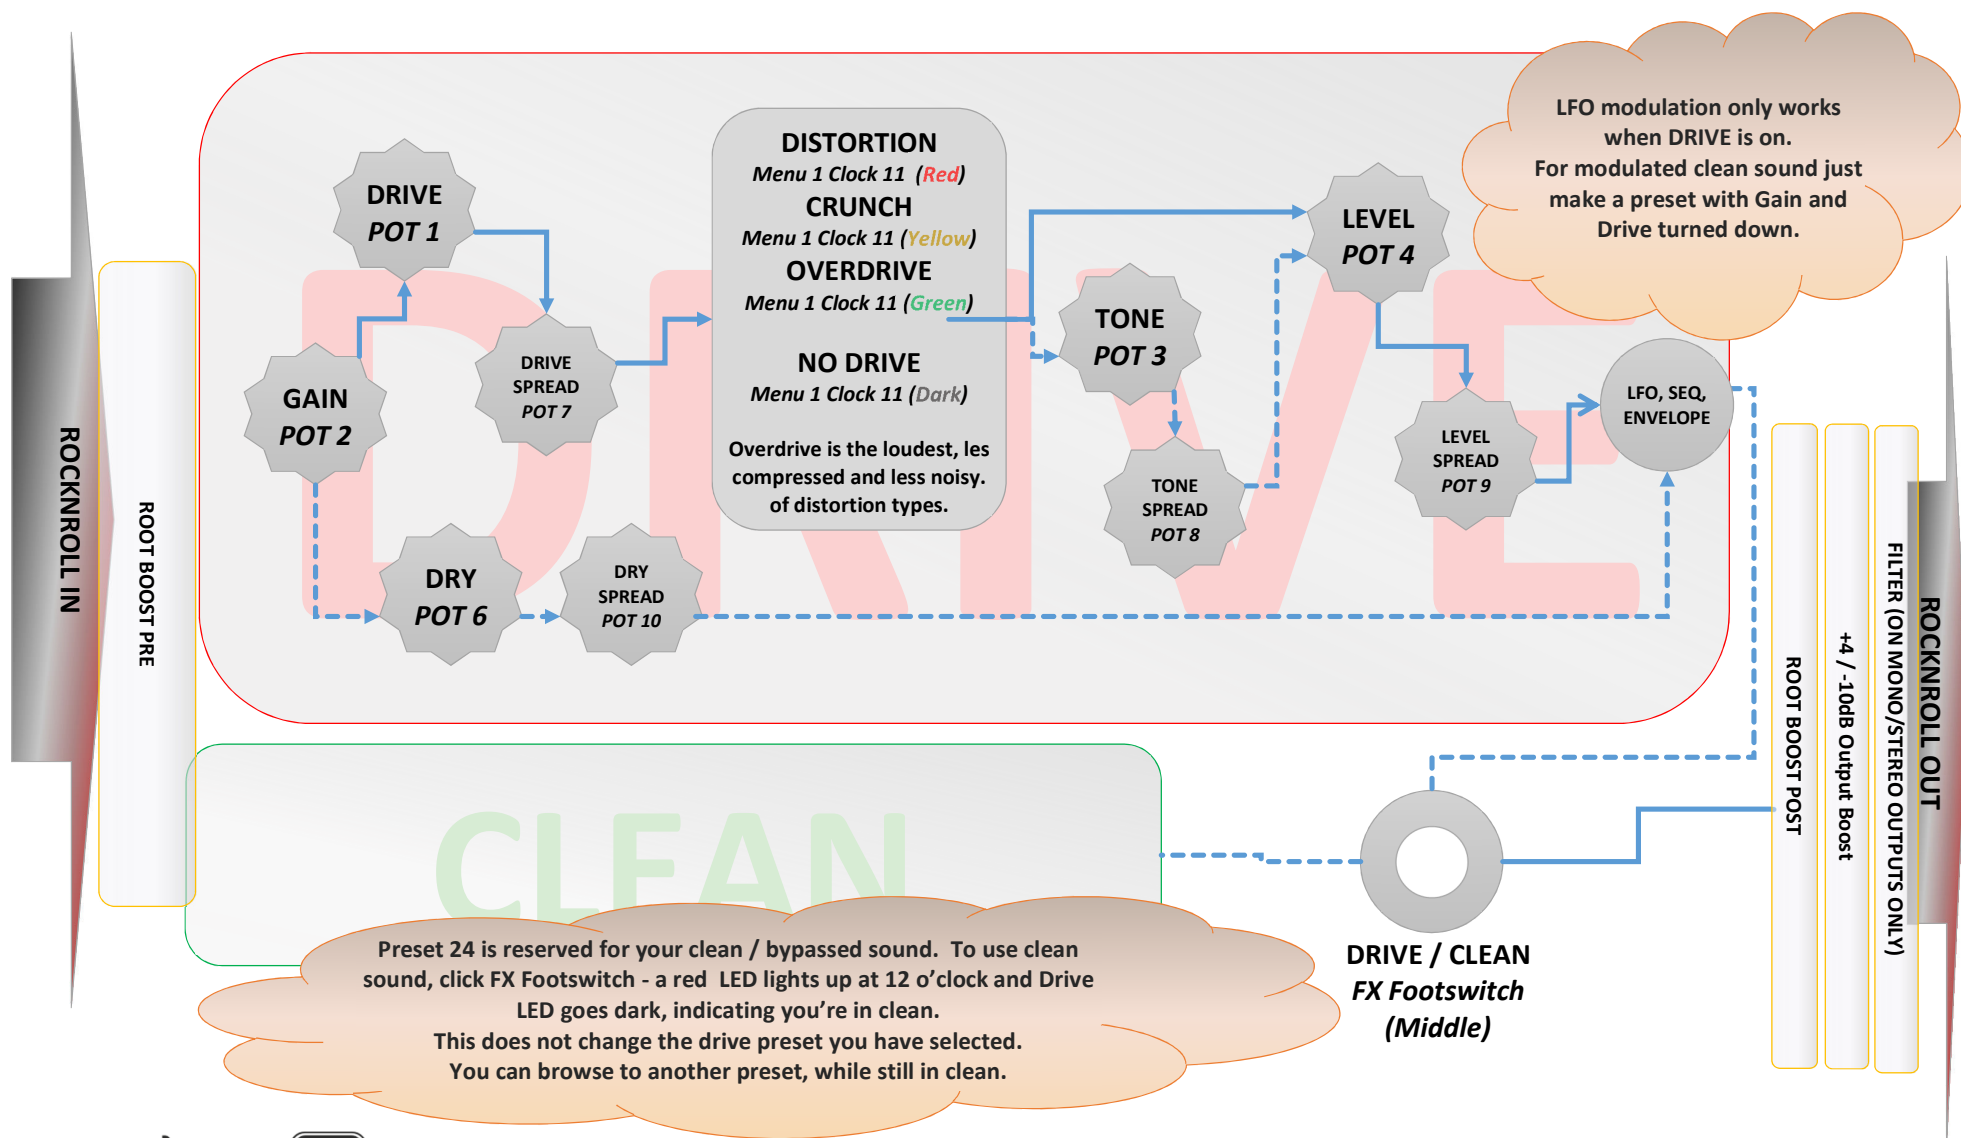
ROCKNROLL IN

ROOT BOOST PRE

DRIVE
POT 1

GAIN
POT 2

DRIVE SPREAD
POT 7

DISTORTION
Menu 1 Clock 11 (Red)
CRUNCH
Menu 1 Clock 11 (Yellow)
OVERDRIVE
Menu 1 Clock 11 (Green)

NO DRIVE
Menu 1 Clock 11 (Dark)

Overdrive is the loudest, les compressed and less noisy. of distortion types.

TONE
POT 3

TONE SPREAD
POT 8

LEVEL
POT 4

LEVEL SPREAD
POT 9

LFO, SEQ, ENVELOPE

LFO modulation only works when DRIVE is on.
For modulated clean sound just make a preset with Gain and Drive turned down.

DRIVE

DRY
POT 6

DRY SPREAD
POT 10

CLEAN

Preset 24 is reserved for your clean / bypassed sound. To use clean sound, click FX Footswitch - a red LED lights up at 12 o'clock and Drive LED goes dark, indicating you're in clean.
This does not change the drive preset you have selected.
You can browse to another preset, while still in clean.

DRIVE / CLEAN
FX Footswitch
(Middle)

ROOT BOOST POST

+4 / -10dB Output Boost

FILTER (ON MONO/STEREO OUTPUTS ONLY)

ROCKNROLL OUT